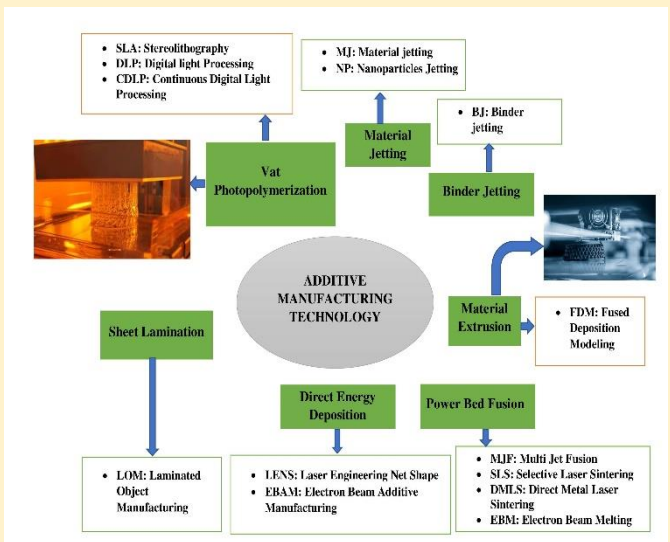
- SLA: Stereolithography
- DLP: Digital light Processing
- CDLP: Continuous Digital Light Processing

- MJ: Material jetting
- NP: Nanoparticles Jetting

- BJ: Binder jetting

Vat Photopolymerization

Material Jetting

Binder Jetting

ADDITIVE MANUFACTURING TECHNOLOGY

Material Extrusion

- FDM: Fused Deposition Modeling

Sheet Lamination

Direct Energy Deposition

Power Bed Fusion

- LOM: Laminated Object Manufacturing

- LENS: Laser Engineering Net Shape
- EBAM: Electron Beam Additive Manufacturing

- MJF: Multi Jet Fusion
- SLS: Selective Laser Sintering
- DMLS: Direct Metal Laser Sintering
- EBM: Electron Beam Melting